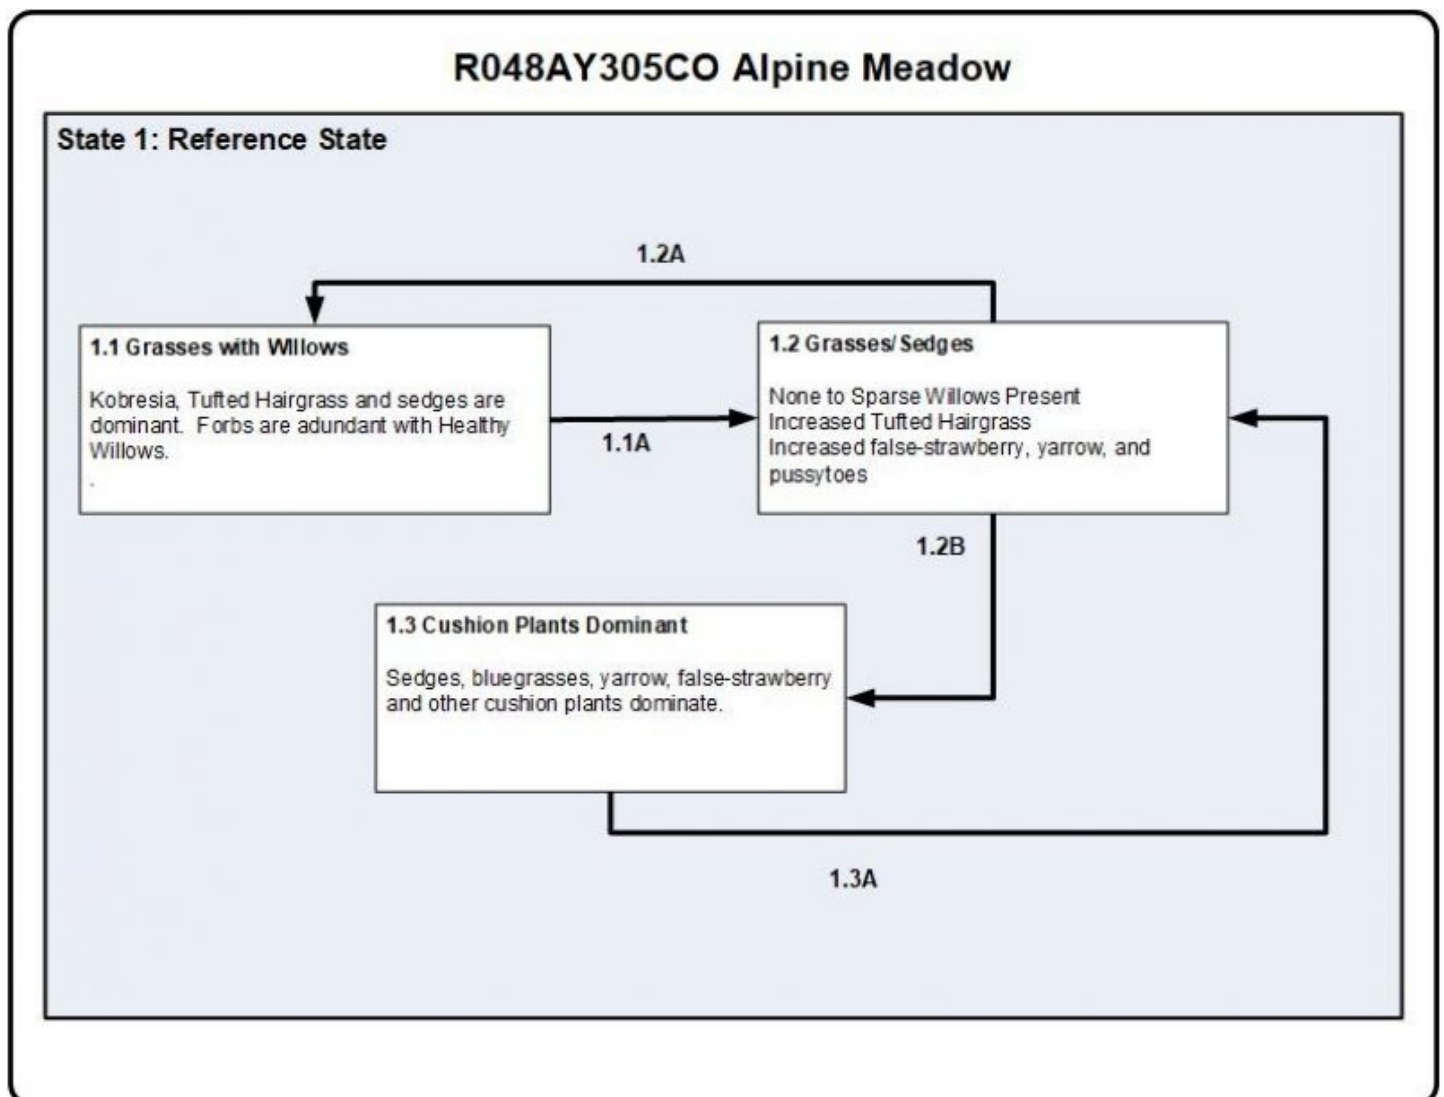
R048AY305CO Alpine Meadow

State 1: Reference State

1.2A

1.1 Grasses with Willows

Kobresia, Tufted Hairgrass and sedges are dominant. Forbs are adundant with Healthy Willows.
.

1.1A

1.2 Grasses/Sedges

None to Sparse Willows Present
Increased Tufted Hairgrass
Increased false-strawberry, yarrow, and pussytoes

1.2B

1.3 Cushion Plants Dominant

Sedges, bluegrasses, yarrow, false-strawberry and other cushion plants dominate.

1.3A